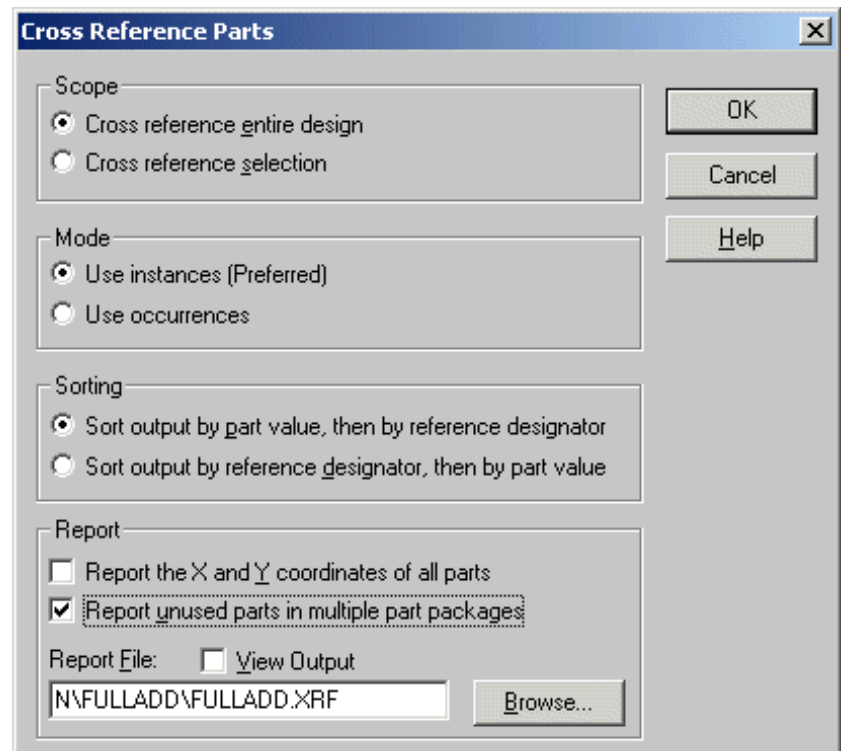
Cross Reference Parts

Scope
Cross reference entire design
Cross reference selection

Mode
Use instances (Preferred)
Use occurrences

Sorting
Sort output by part value, then by reference designator
Sort output by reference designator, then by part value

Report
Report the X and Y coordinates of all parts
Report unused parts in multiple part packages
Report File: View Output
N\FULLADD\FULLADD.XRF
Browse...

OK
Cancel
Help